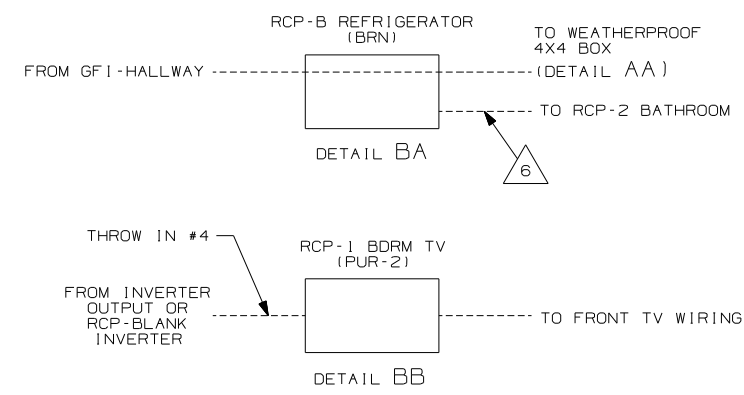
RCP-B REFRIGERATOR
(BRN)

TO WEATHERPROOF
4X4 BOX

FROM GFI-HALLWAY

(DETAIL AA)

TO RCP-2 BATHROOM

DETAIL BA

6

THROW IN #4

RCP-1 BDRM TV
(PUR-2)

FROM INVERTER
OUTPUT OR
RCP-BLANK
INVERTER

TO FRONT TV WIRING

DETAIL BB